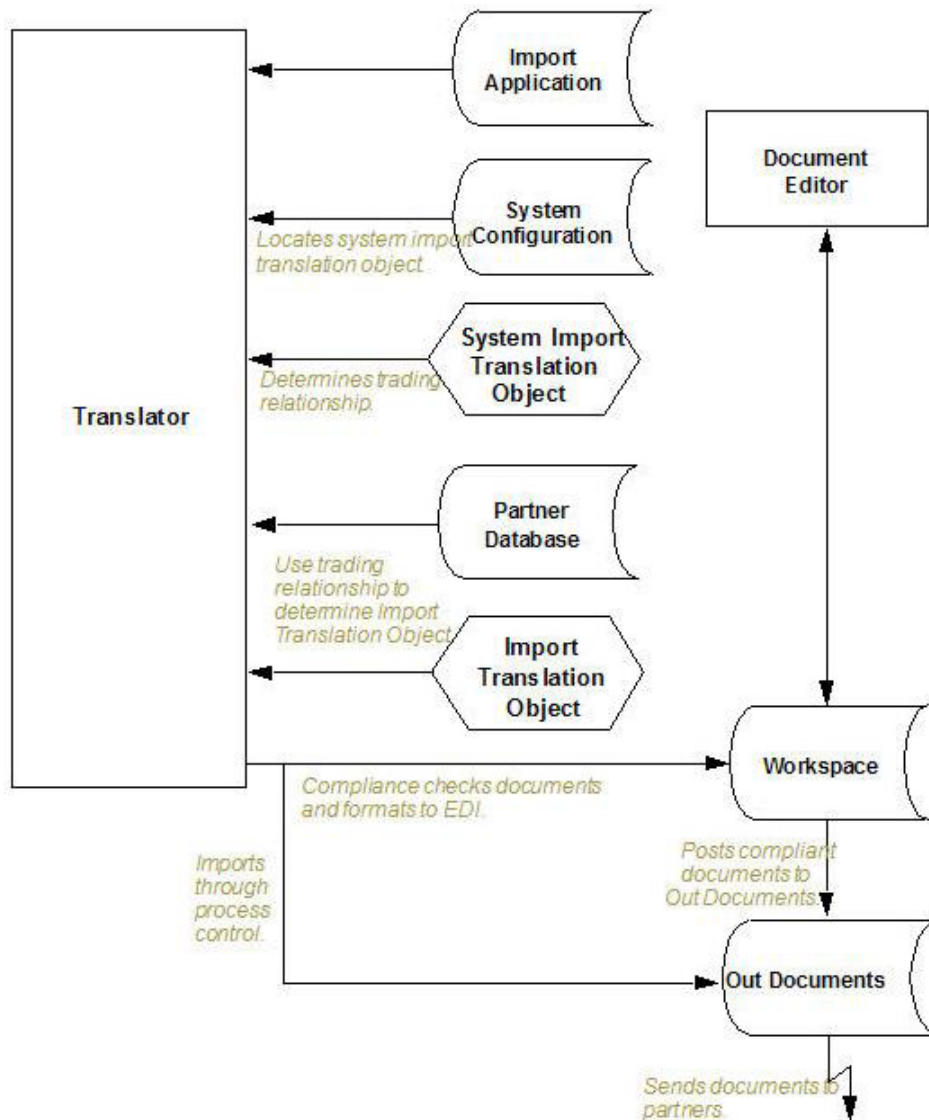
Import Application

Document Editor

System Configuration

Locates system import translation object.

System Import Translation Object

Determines trading relationship.

Translator

Partner Database

Use trading relationship to determine Import Translation Object.

Import Translation Object

Compliance checks documents and formats to EDI.

Workspace

Posts compliant documents to Out Documents.

Imports through process control.

Out Documents

Sends documents to partners.